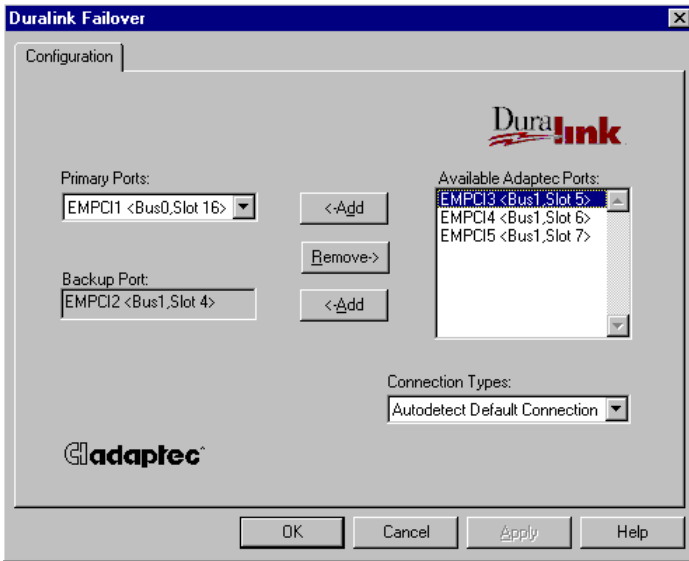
Duralink Failover

Configuration

Duralink

Primary Ports:
EMPCI1 <Bus0,Slot 16>

<-Add

Remove->

<-Add

Backup Port:
EMPCI2 <Bus1,Slot 4>

Available Adaptec Ports:
EMPCI3 <Bus1,Slot 5>
EMPCI4 <Bus1,Slot 6>
EMPCI5 <Bus1,Slot 7>

Connection Types:
Autodetect Default Connection

adaptec

OK
Cancel
Apply
Help